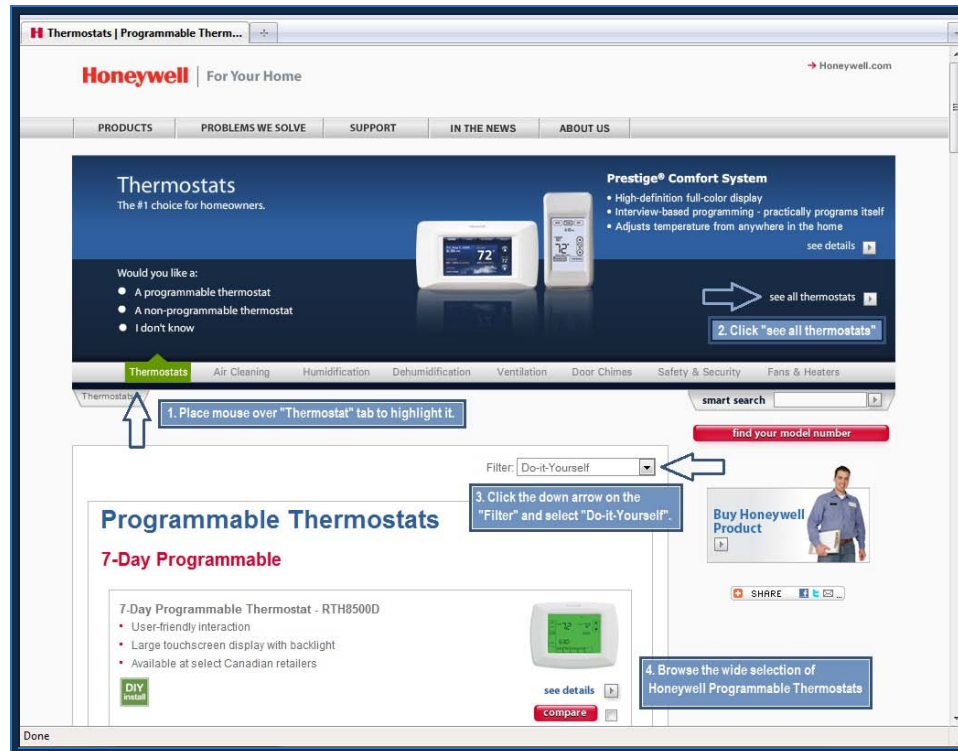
Thermostats | Programmable Therm...

Honeywell | For Your Home

→ Honeywell.com

PRODUCTS | PROBLEMS WE SOLVE | SUPPORT | IN THE NEWS | ABOUT US

Thermostats
The #1 choice for homeowners.

Would you like a:
• A programmable thermostat
• A non-programmable thermostat
• I don't know

72

72

Prestige® Comfort System
• High-definition full-color display
• Interview-based programming - practically programs itself
• Adjusts temperature from anywhere in the home

see details

see all thermostats

2. Click "see all thermostats"

Thermostats | Air Cleaning | Humidification | Dehumidification | Ventilation | Door Chimes | Safety & Security | Fans & Heaters

Thermostats

1. Place mouse over "Thermostat" tab to highlight it.

smart search

find your model number

Filter: Do-it-Yourself

3. Click the down arrow on the "Filter" and select "Do-it-Yourself".

Programmable Thermostats

7-Day Programmable

7-Day Programmable Thermostat - RTH8500D
• User-friendly interaction
• Large touchscreen display with backlight
• Available at select Canadian retailers

DIY install

see details

compare

Buy Honeywell Product

SHARE

4. Browse the wide selection of Honeywell Programmable Thermostats

Done